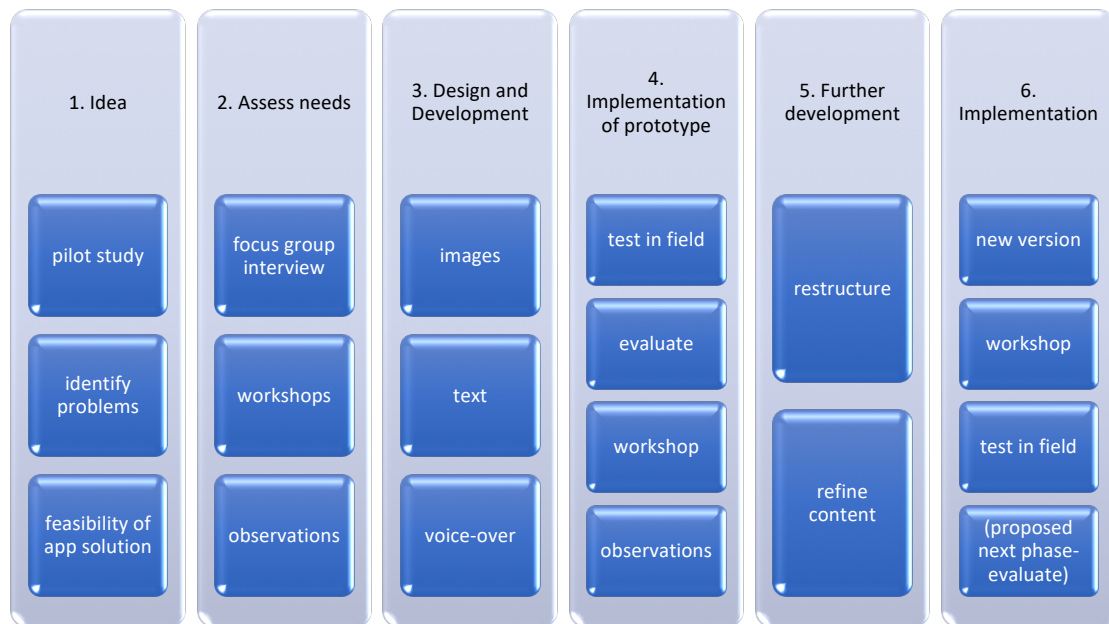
1. Idea

pilot study

identify problems

feasibility of app solution

2. Assess needs

focus group interview

workshops

observations

3. Design and Development

images

text

voice-over

4. Implementation of prototype

test in field

evaluate

workshop

observations

5. Further development

restructure

refine content

6. Implementation

new version

workshop

test in field

(proposed next phase-evaluate)